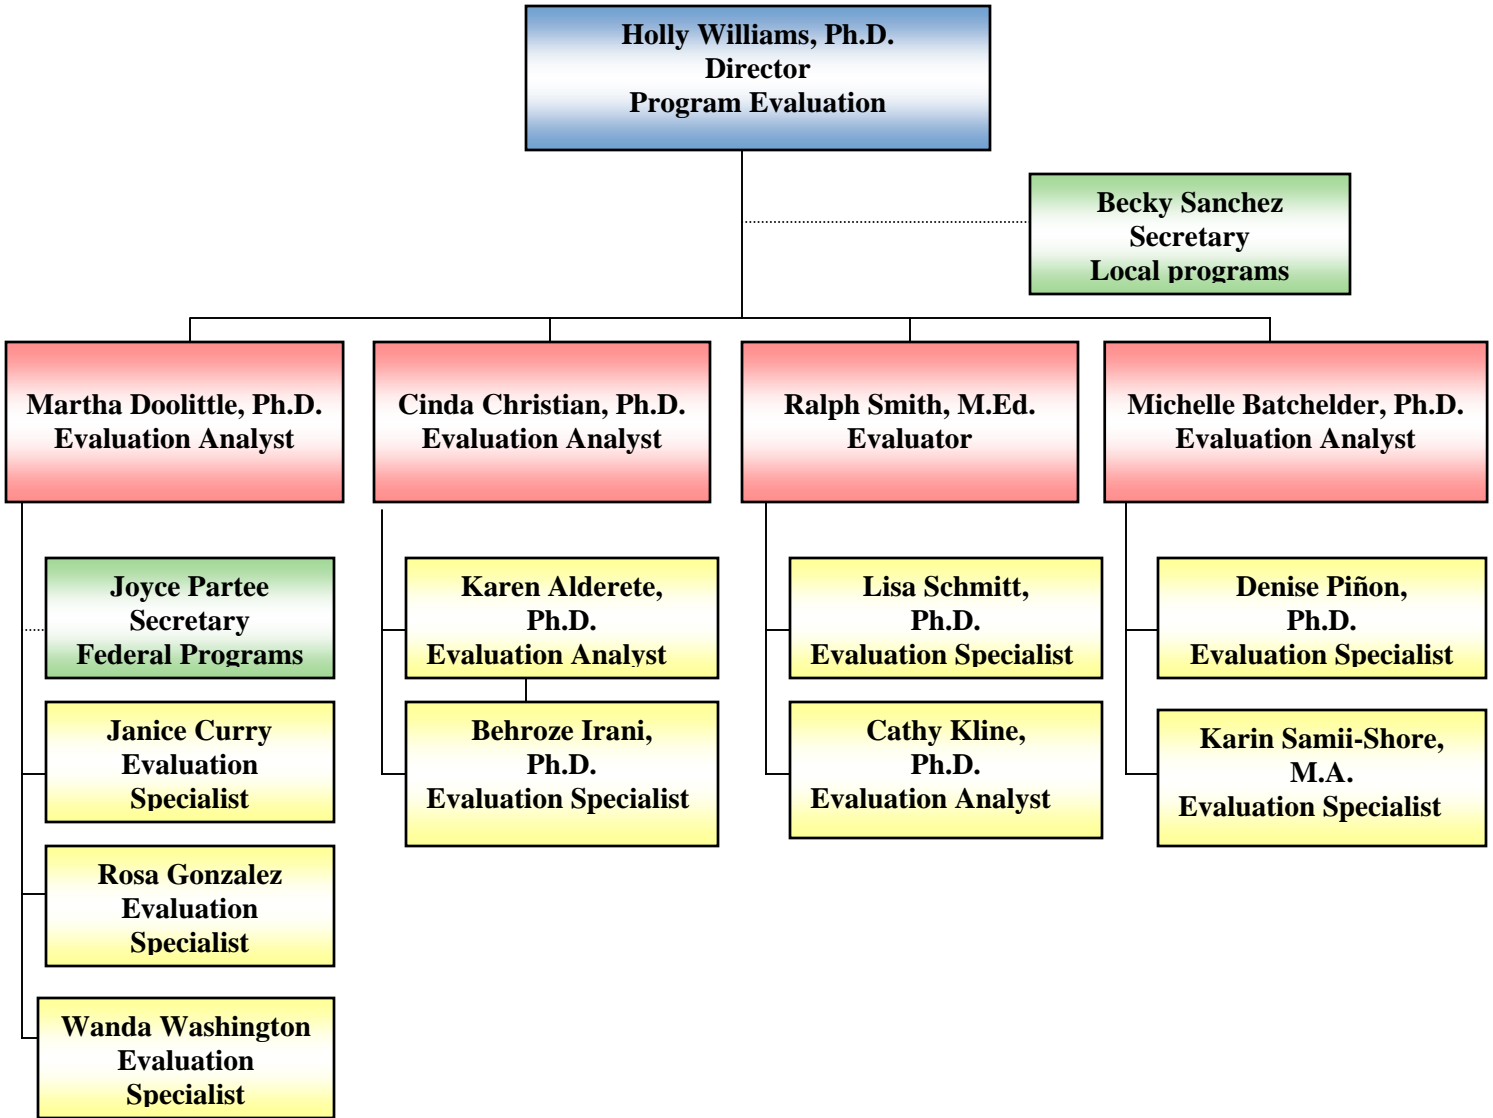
Holly Williams, Ph.D.
Director
Program Evaluation

Becky Sanchez
Secretary
Local programs

Martha Doolittle, Ph.D.
Evaluation Analyst

Cinda Christian, Ph.D.
Evaluation Analyst

Ralph Smith, M.Ed.
Evaluator

Michelle Batchelder, Ph.D.
Evaluation Analyst

Joyce Partee
Secretary
Federal Programs

Janice Curry
Evaluation
Specialist

Rosa Gonzalez
Evaluation
Specialist

Wanda Washington
Evaluation
Specialist

Karen Alderete,
Ph.D.
Evaluation Analyst

Behroze Irani,
Ph.D.
Evaluation Specialist

Lisa Schmitt,
Ph.D.
Evaluation Specialist

Cathy Kline,
Ph.D.
Evaluation Analyst

Denise Piñon,
Ph.D.
Evaluation Specialist

Karin Samii-Shore,
M.A.
Evaluation Specialist